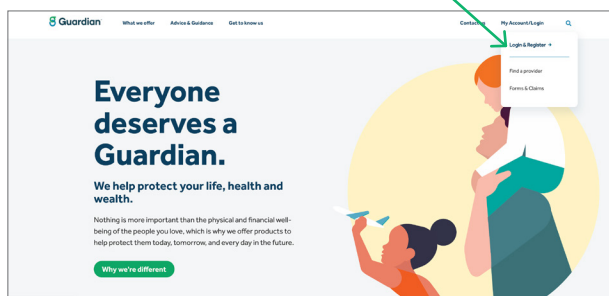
Guardian

What we offer

Advice & Guidance

Get to know us

Contact us

My Account/Login

Login & Register →

Find a provider

Forms & Claims

Everyone deserves a Guardian.

We help protect your life, health and wealth.

Nothing is more important than the physical and financial well-being of the people you love, which is why we offer products to help protect them today, tomorrow, and every day in the future.

Why we're different